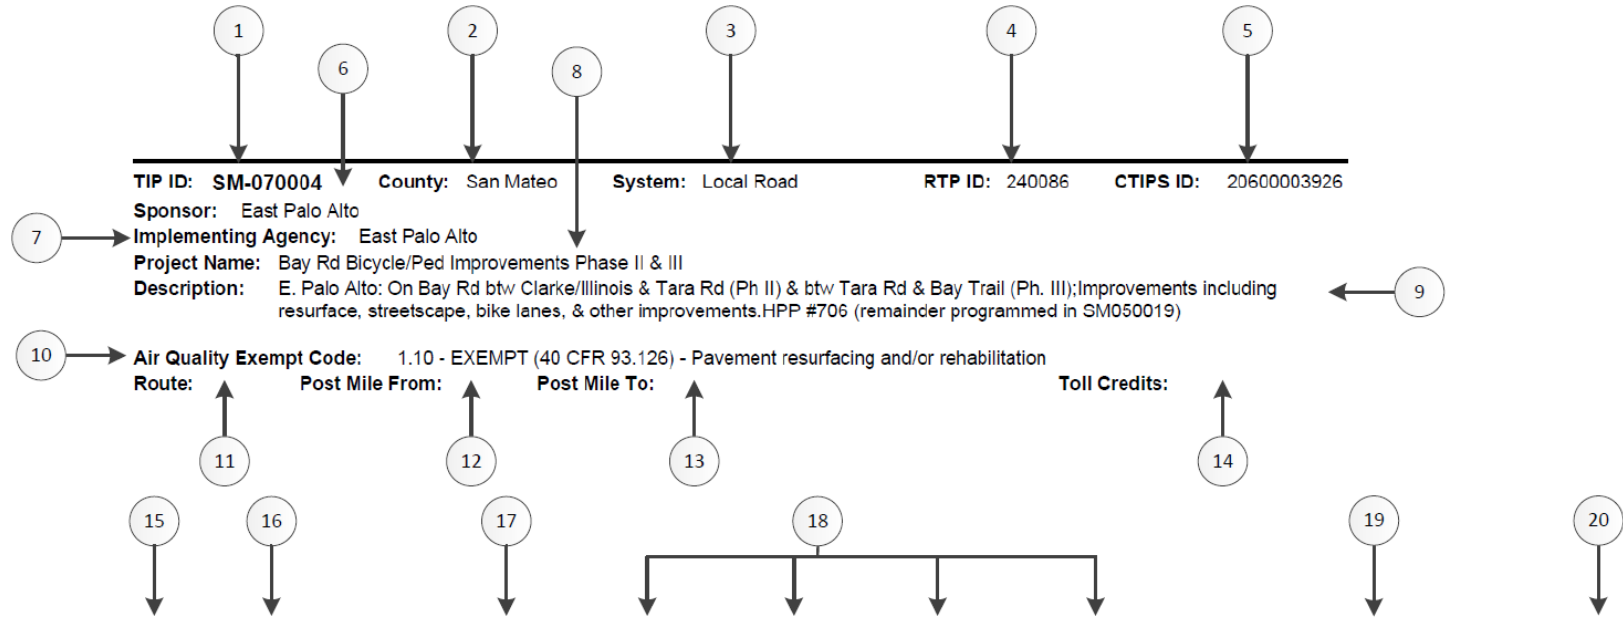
1
2
3
4
5
6
8

TIP ID: SM-070004 County: San Mateo System: Local Road RTP ID: 240086 CTIPS ID: 20600003926
Sponsor: East Palo Alto
7
Implementing Agency: East Palo Alto
Project Name: Bay Rd Bicycle/Ped Improvements Phase II & III
Description: E. Palo Alto: On Bay Rd btw Clarke/Illinois & Tara Rd (Ph II) & btw Tara Rd & Bay Trail (Ph. III);Improvements including resurface, streetscape, bike lanes, & other improvements.HPP #706 (remainder programmed in SM050019)
9

10
Air Quality Exempt Code: 1.10 - EXEMPT (40 CFR 93.126) - Pavement resurfacing and/or rehabilitation
Route: Post Mile From: Post Mile To: Toll Credits:

11
12
13
14

15
16
17
18
19
20